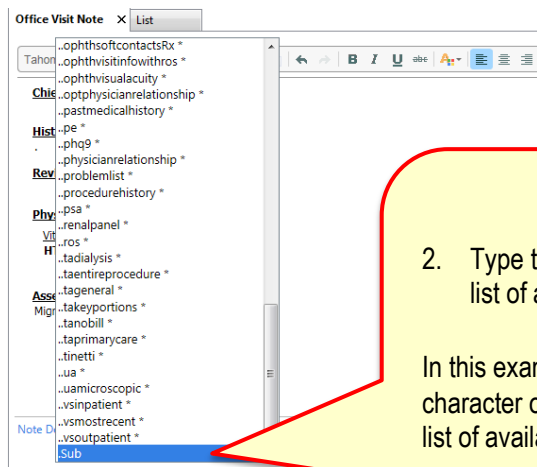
Office Visit Note ✕ List

Tahon

..ophthsoftcontactsRx *
..ophthvisitinfowithros *
..ophthvisualacuity *
..optphysicianrelationship *
..pastmedicalhistory *
..pe *
..phq9 *
..physicianrelationship *
..problemlist *
..procedurehistory *
..psa *
..renalpanel *
..ros *
..tadialysis *
..taentireprocedure *
..tageneral *
..takeyportions *
..tanobill *
..taprimarycare *
..tinetti *
..ua *
..uamicroscopic *
..vsinpatient *
..vsmostrecent *
..vsoutpatient *
.Sub

Chie

Hist

Rev

Phys

Vit
HT

Asse
Migr

Note D

2. Type t
list of a

In this exar
character c
list of availa